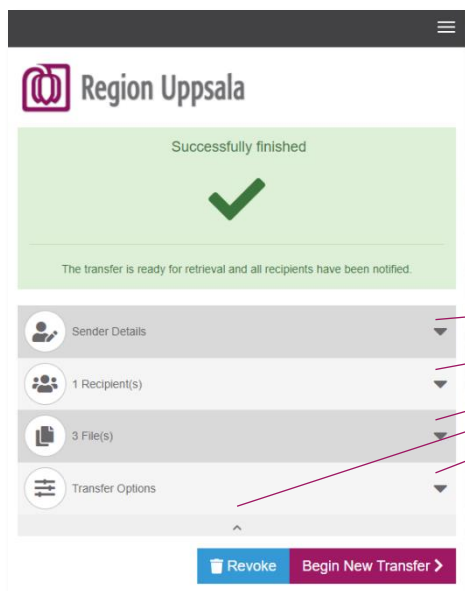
Region Uppsala

Successfully finished

The transfer is ready for retrieval and all recipients have been notified.

Sender Details

1 Recipient(s)

3 File(s)

Transfer Options

Revoke

Begin New Transfer